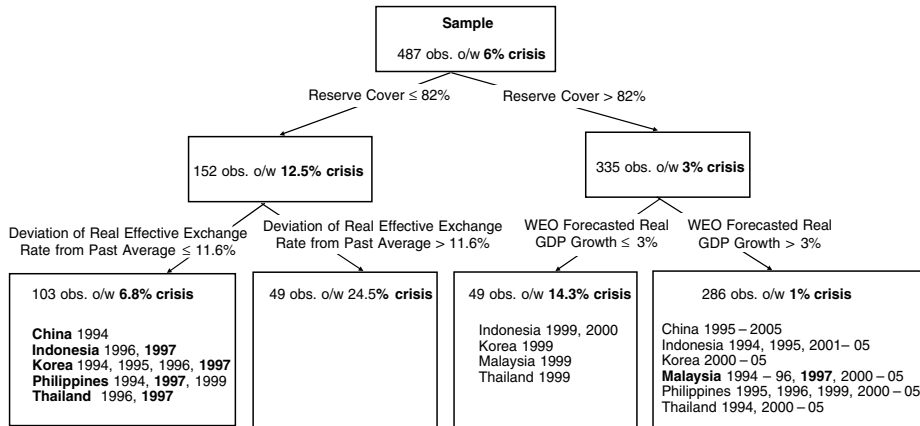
Sample

487 obs. o/w 6% crisis

Reserve Cover ≤ 82%

Reserve Cover > 82%

152 obs. o/w 12.5% crisis

335 obs. o/w 3% crisis

Deviation of Real Effective Exchange Rate from Past Average ≤ 11.6%

Deviation of Real Effective Exchange Rate from Past Average > 11.6%

WEO Forecasted Real GDP Growth ≤ 3%

WEO Forecasted Real GDP Growth > 3%

103 obs. o/w 6.8% crisis

China 1994
Indonesia 1996, 1997
Korea 1994, 1995, 1996, 1997
Philippines 1994, 1997, 1999
Thailand 1996, 1997

49 obs. o/w 24.5% crisis

49 obs. o/w 14.3% crisis

Indonesia 1999, 2000
Korea 1999
Malaysia 1999
Thailand 1999

286 obs. o/w 1% crisis

China 1995 – 2005
Indonesia 1994, 1995, 2001– 05
Korea 2000 – 05
Malaysia 1994 – 96, 1997, 2000 – 05
Philippines 1995, 1996, 1999, 2000 – 05
Thailand 1994, 2000 – 05